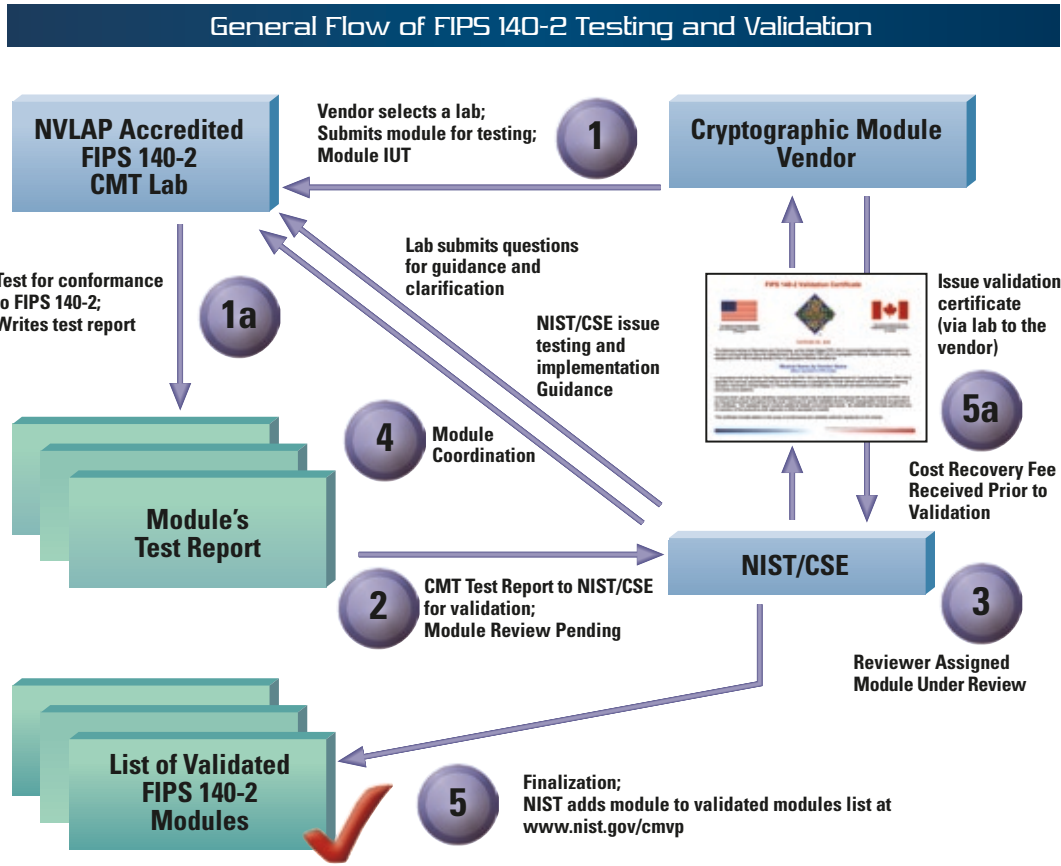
General Flow of FIPS 140-2 Testing and Validation

NVLAP Accredited FIPS 140-2 CMT Lab

Vendor selects a lab; Submits module for testing; Module IUT

1

Cryptographic Module Vendor

Lab submits questions for guidance and clarification

Test for conformance o FIPS 140-2; Writes test report

1a

NIST/CSE issue testing and implementation Guidance

FIPS 140-2 Validation Certificate

Issue validation certificate (via lab to the vendor)

5a

4

Module Coordination

Cost Recovery Fee Received Prior to Validation

Module's Test Report

NIST/CSE

2

CMT Test Report to NIST/CSE for validation; Module Review Pending

3

Reviewer Assigned Module Under Review

List of Validated FIPS 140-2 Modules

5

Finalization; NIST adds module to validated modules list at www.nist.gov/cmvp